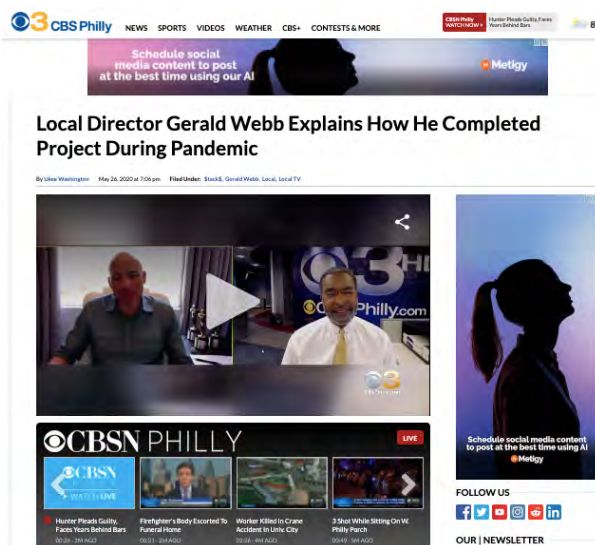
CBS Philly

NEWS SPORTS VIDEOS WEATHER CBS+ CONTESTS & MORE

CBSN Philly WATCH NOW ▸ Hunter Pleads Guilty, Faces Years Behind Bars

Schedule social media content to post at the best time using our AI

Metigy

Local Director Gerald Webb Explains How He Completed Project During Pandemic

By Ukee Washington May 26, 2020 at 7:06 pm Filed Under: Stock5, Gerald Webb, Local, Local TV

CBSPhilly.com

CBSN PHILLY

LIVE

CBSN WATCH LIVE

Hunter Pleads Guilty, Faces Years Behind Bars 00:26 - 3M AGO

Firefighter's Body Escorted To Funeral Home 00:21 - 2H AGO

Worker Killed In Crane Accident In Univ. City 00:26 - 4M AGO

3 Shot While Sitting On W. Philly Porch 00:49 - 5M AGO

Schedule social media content to post at the best time using AI

Metigy

FOLLOW US

OUR | NEWSLETTER